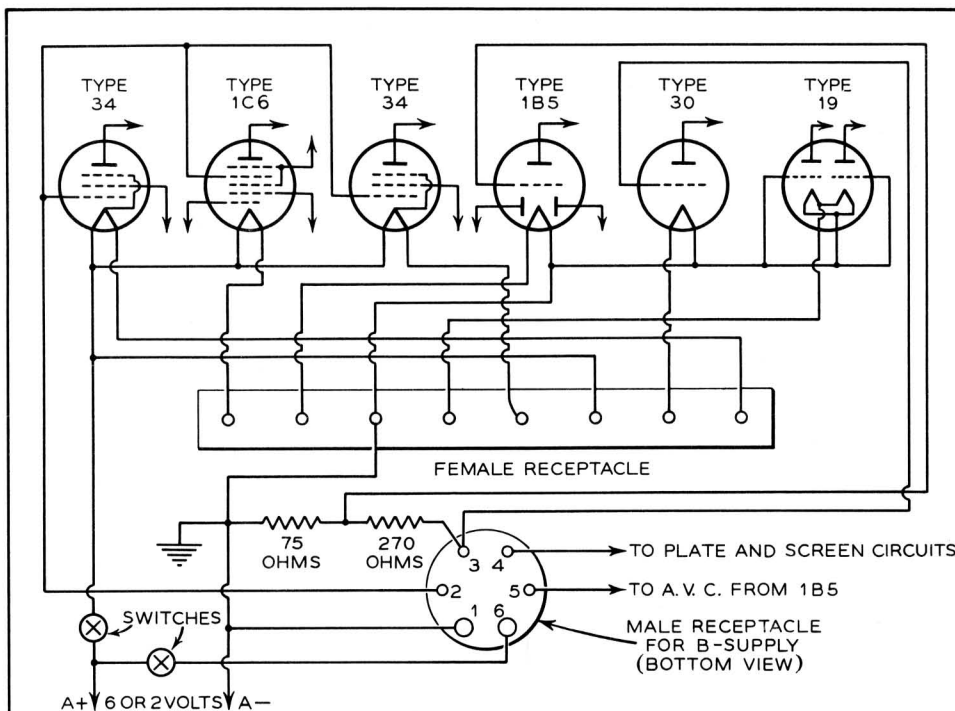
TYPE 34

TYPE 1C6

TYPE 34

TYPE 1B5

TYPE 30

TYPE 19

FEMALE RECEPTACLE

75 OHMS

270 OHMS

3 4

2

5

1 6

TO PLATE AND SCREEN CIRCUITS

TO A. V. C. FROM 1B5

SWITCHES

MALE RECEPTACLE FOR B-SUPPLY (BOTTOM VIEW)

A+ 6 OR 2 VOLTS A−